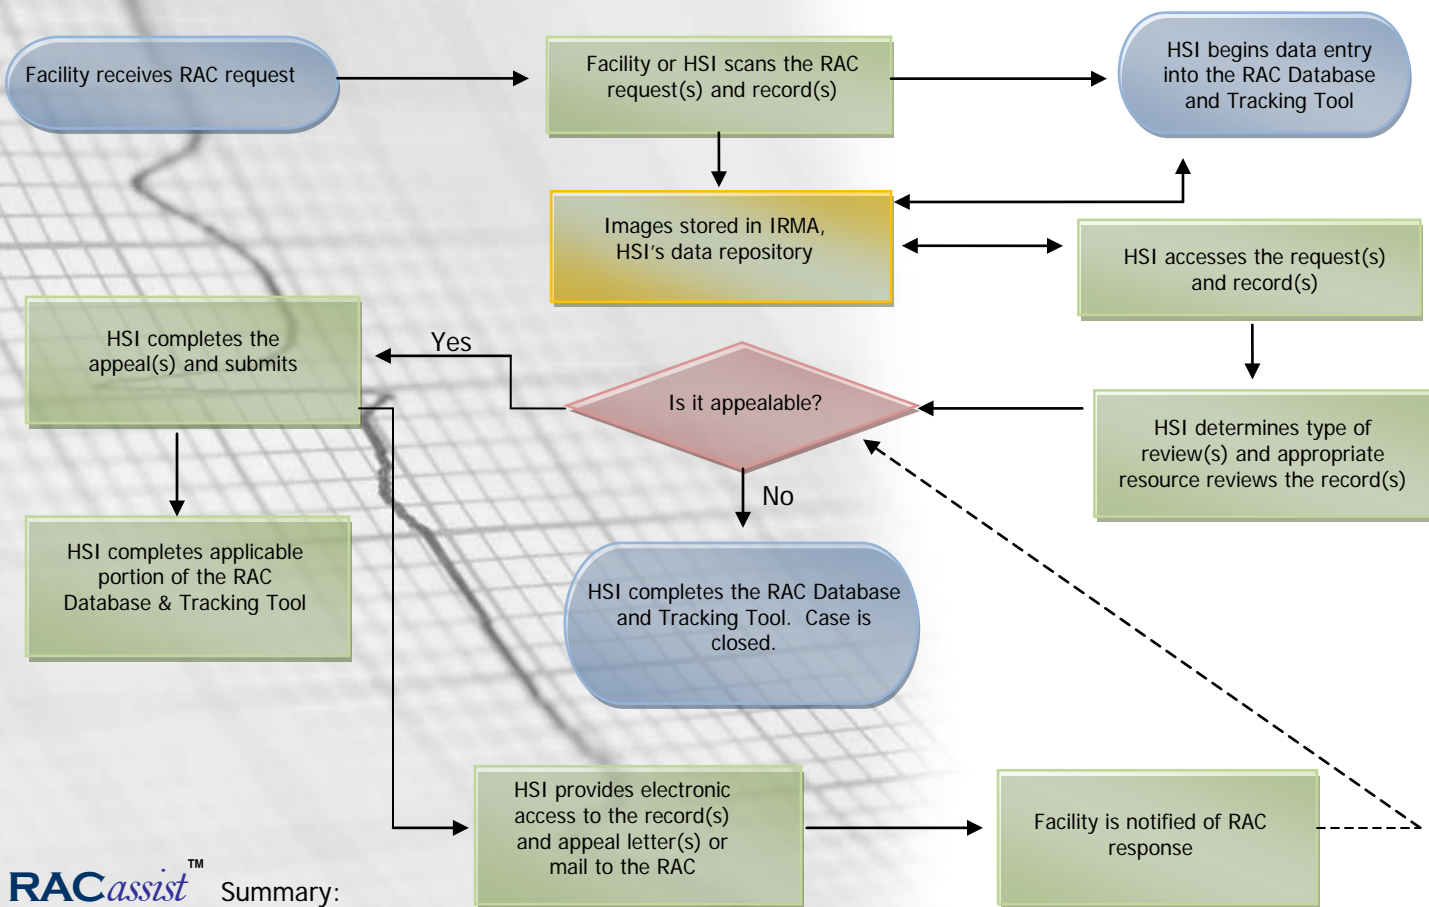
Facility receives RAC request

Facility or HSI scans the RAC request(s) and record(s)

HSI begins data entry into the RAC Database and Tracking Tool

Images stored in IRMA, HSI's data repository

HSI accesses the request(s) and record(s)

HSI completes the appeal(s) and submits

Yes

Is it appealable?

HSI determines type of review(s) and appropriate resource reviews the record(s)

No

HSI completes applicable portion of the RAC Database & Tracking Tool

HSI completes the RAC Database and Tracking Tool. Case is closed.

HSI provides electronic access to the record(s) and appeal letter(s) or mail to the RAC

Facility is notified of RAC response

RACassist™ Summary: